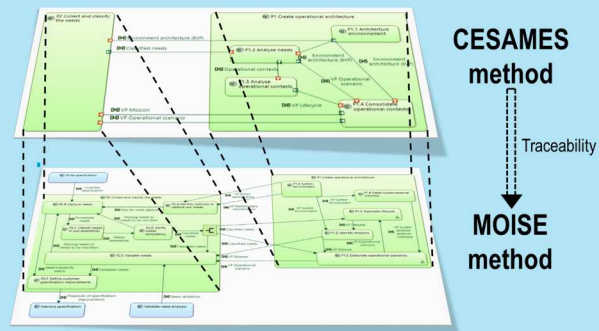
P2 Collect and classify the needs

P1 Create operational architecture

Environment architecture (EvP)

P1.1 Architecture environment

Classified needs

P1.2 Analyse needs

Environment architecture (EvP)

Environment architecture

Operational contexts

P1.3 Analyse operational contexts

VP Operational scenario

VP Lifecycle

P1.4 Consolidate operational contexts

VP Mission

VP Operational scenario

CESAMES method

Traceability

MOISE method

Write specification

P2 Collect and classify the needs

P1 Create operational architecture

P2.2 Validate needs

Improve specification

Validate need analysis